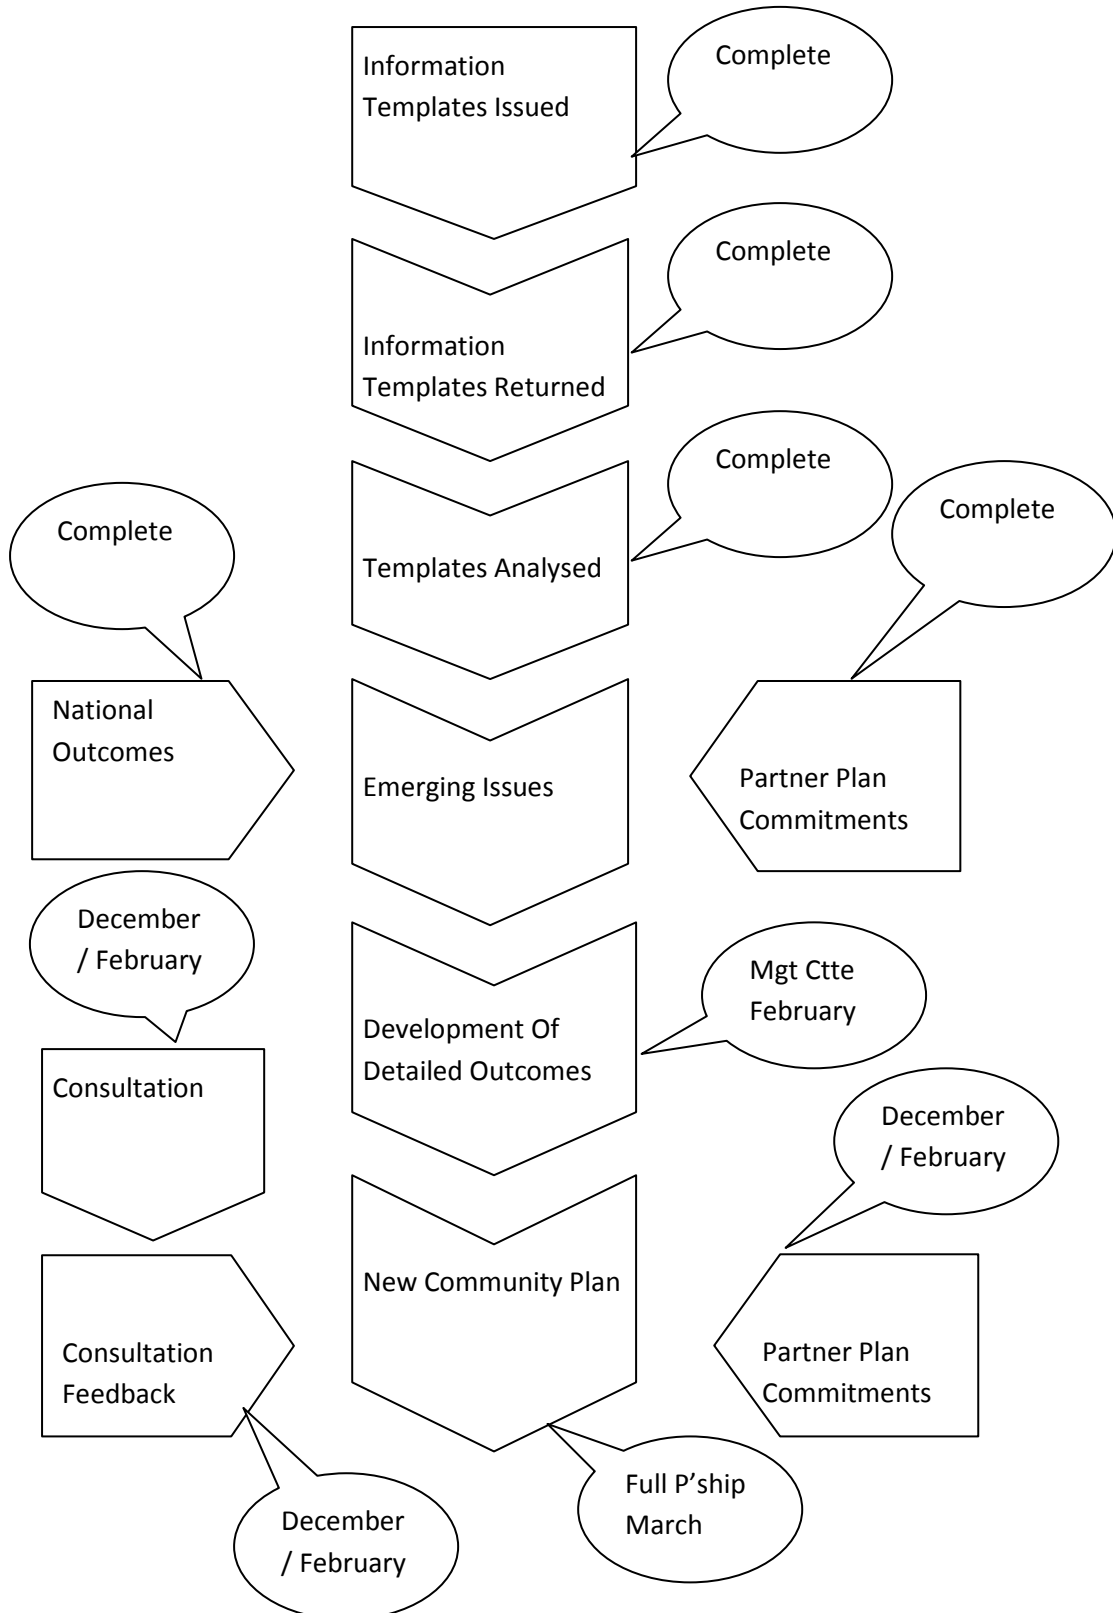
Information Templates Issued

Complete

Complete

Information Templates Returned

Complete

Complete

Templates Analysed

Complete

Complete

National Outcomes

Emerging Issues

Partner Plan Commitments

December / February

Mgt Ctte February

Consultation

Development Of Detailed Outcomes

December / February

New Community Plan

Consultation Feedback

Partner Plan Commitments

Full P'ship March

December / February